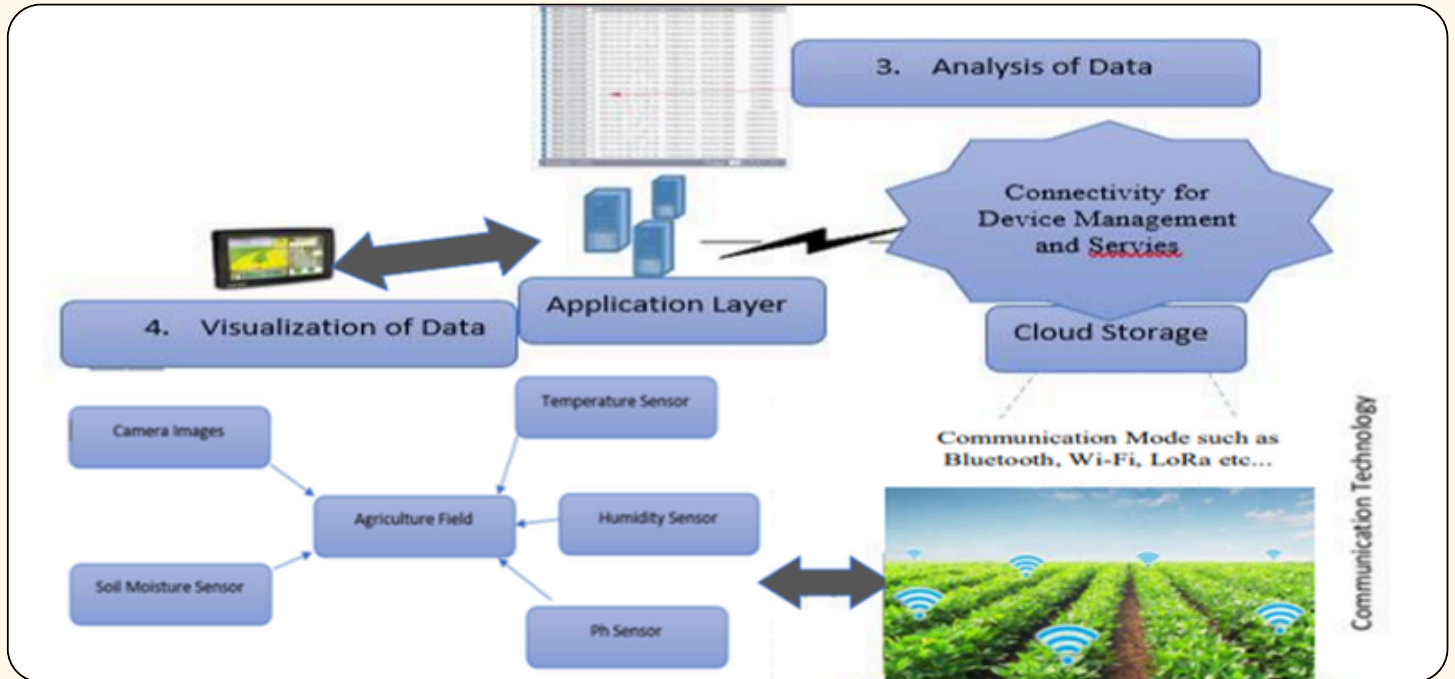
3. Analysis of Data

Connectivity for Device Management and Servies

4. Visualization of Data

Application Layer

Cloud Storage

Temperature Sensor

Camera Images

Agriculture Field

Humidity Sensor

Soil Moisture Sensor

Ph Sensor

Communication Mode such as Bluetooth, Wi-Fi, LoRa etc...

Communication Technology